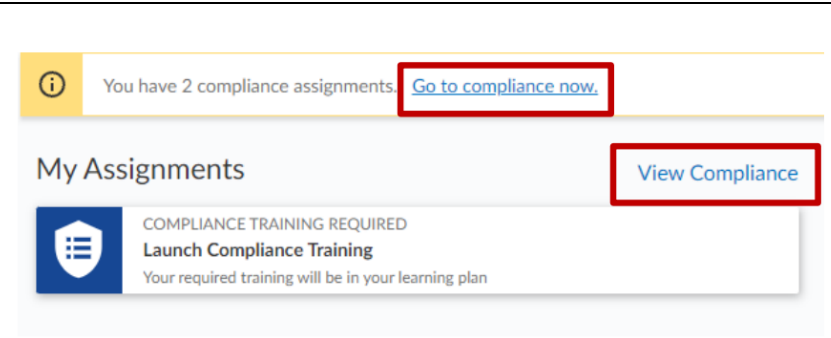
You have 2 compliance assignments. Go to compliance now.

My Assignments

View Compliance

COMPLIANCE TRAINING REQUIRED

Launch Compliance Training

Your required training will be in your learning plan